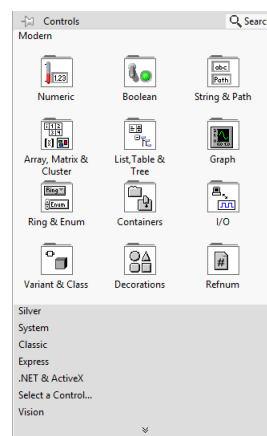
Controls
Search
Modern

123
Numeric

Boolean

abc
Path
String & Path

Array, Matrix & Cluster

List,Table & Tree

Graph

Ring
Enum
Ring & Enum

Containers

I/O

Variant & Class

Decorations

#
Refnum

Silver
System
Classic
Express
.NET & ActiveX
Select a Control...
Vision